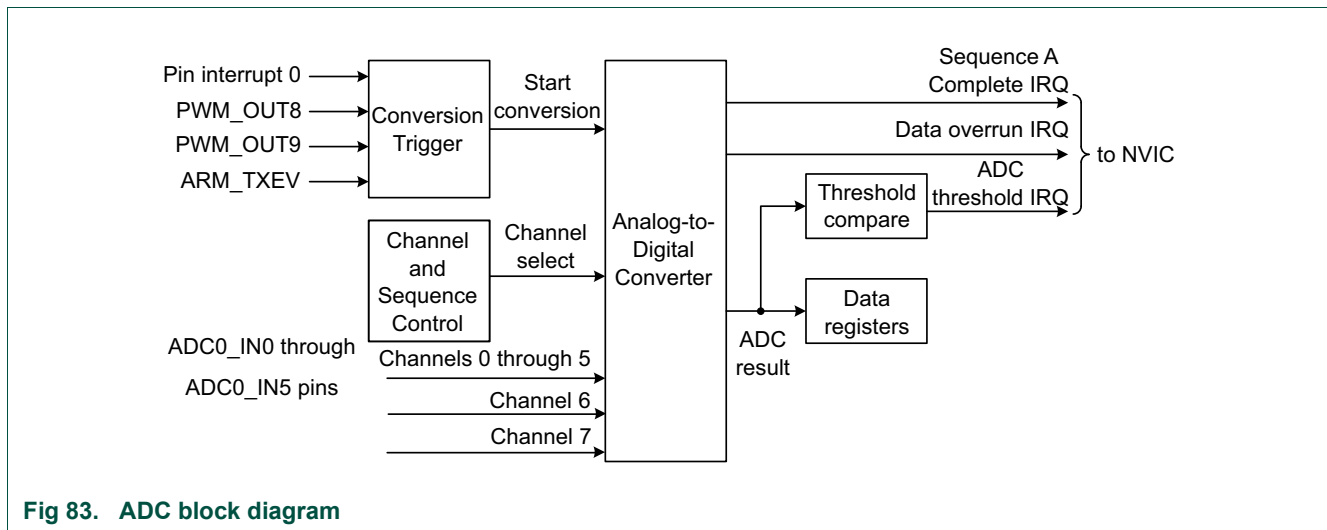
Pin interrupt 0
PWM_OUT8
PWM_OUT9
ARM_TXEV
Conversion Trigger
Start conversion
Analog-to-Digital Converter
Sequence A Complete IRQ
Data overrun IRQ
ADC threshold IRQ
to NVIC
Threshold compare
Channel and Sequence Control
Channel select
Data registers
ADC result
ADC0_IN0 through
ADC0_IN5 pins
Channels 0 through 5
Channel 6
Channel 7

Fig 83. ADC block diagram